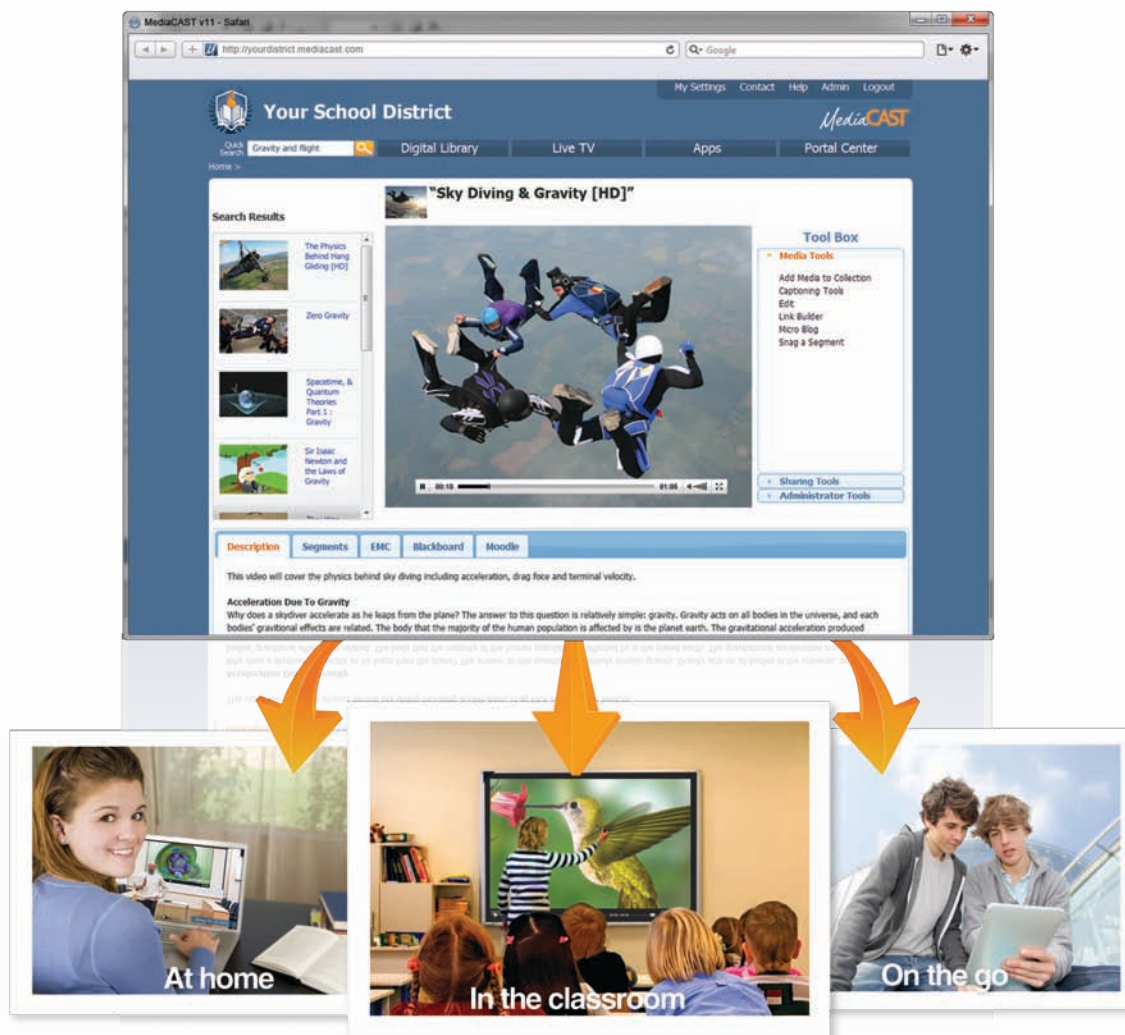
MediaCAST v11 - Safari

http://yourdistrict.mediacast.com

Google

My Settings Contact Help Admin Logout

Your School District

MediaCAST

Quick Search Gravity and flight

Digital Library Live TV Apps Portal Center

Home >

"Sky Diving & Gravity [HD]"

Search Results

The Physics Behind Hang Gliding [HD]

Zero Gravity

Spacetime, & Quantum Theories Part 1 : Gravity

Sir Isaac Newton and the Laws of Gravity

00:18 01:05

Tool Box

Media Tools

Add Media to Collection
Captioning Tools
Edit
Link Builder
Micro Blog
Snag a Segment

Sharing Tools
Administrator Tools

Description Segments EMC Blackboard Moodle

This video will cover the physics behind sky diving including acceleration, drag force and terminal velocity.

Acceleration Due To Gravity
Why does a skydiver accelerate as he leaps from the plane? The answer to this question is relatively simple: gravity. Gravity acts on all bodies in the universe, and each bodies' gravitional effects are related. The body that the majority of the human population is affected by is the planet earth. The gravitational acceleration produced

At home

In the classroom

On the go